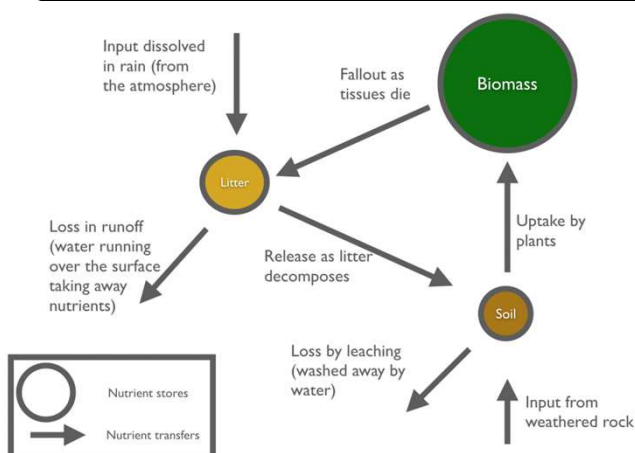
Input dissolved in rain (from the atmosphere)

Fallout as tissues die

Biomass

Litter

Loss in runoff (water running over the surface taking away nutrients)

Release as litter decomposes

Uptake by plants

Soil

Loss by leaching (washed away by water)

Input from weathered rock

Nutrient stores

Nutrient transfers